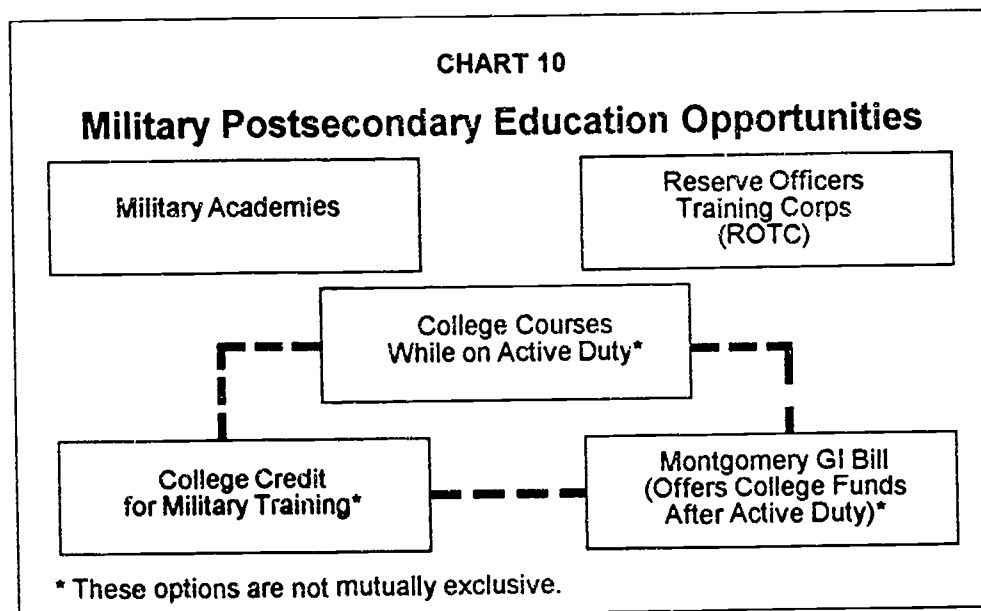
CHART 10

Military Postsecondary Education Opportunities

Military Academies

Reserve Officers Training Corps (ROTC)

College Courses While on Active Duty*

College Credit for Military Training*

Montgomery GI Bill (Offers College Funds After Active Duty)*

* These options are not mutually exclusive.